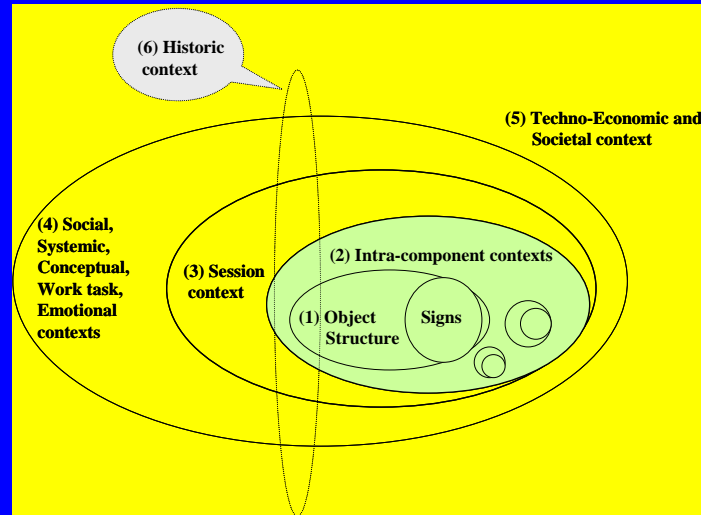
(6) Historic context

(5) Techno-Economic and Societal context

(4) Social, Systemic, Conceptual, Work task, Emotional contexts

(3) Session context

(2) Intra-component contexts

(1) Object Structure

Signs